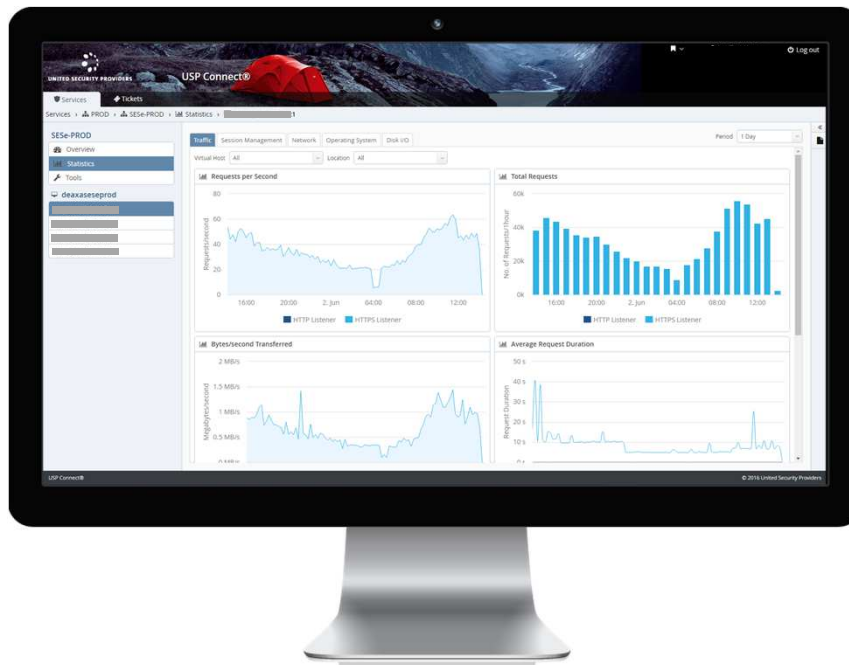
UNITED SECURITY PROVIDERS

USP Connect®

Log out

Services

Tickets

Services › PROD › SESe-PROD › Statistics › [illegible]1

SESe-PROD

Overview

Statistics

Tools

deaxaseseprod

Traffic

Session Management

Network

Operating System

Disk I/O

Period 1 Day

Virtual Host All

Location All

Requests per Second

80

60

40

20

0

Requests/second

16:00

20:00

2. Jun

04:00

08:00

12:00

HTTP Listener

HTTPS Listener

Total Requests

60k

40k

20k

0k

No. of Requests/hour

16:00

20:00

2. Jun

04:00

08:00

12:00

HTTP Listener

HTTPS Listener

Bytes/second Transferred

2 MB/s

1.5 MB/s

1 MB/s

0.5 MB/s

0 MB/s

Megabytes/second

Average Request Duration

50 s

40 s

30 s

20 s

10 s

0 s

Request Duration

USP Connect®

© 2016 United Security Providers